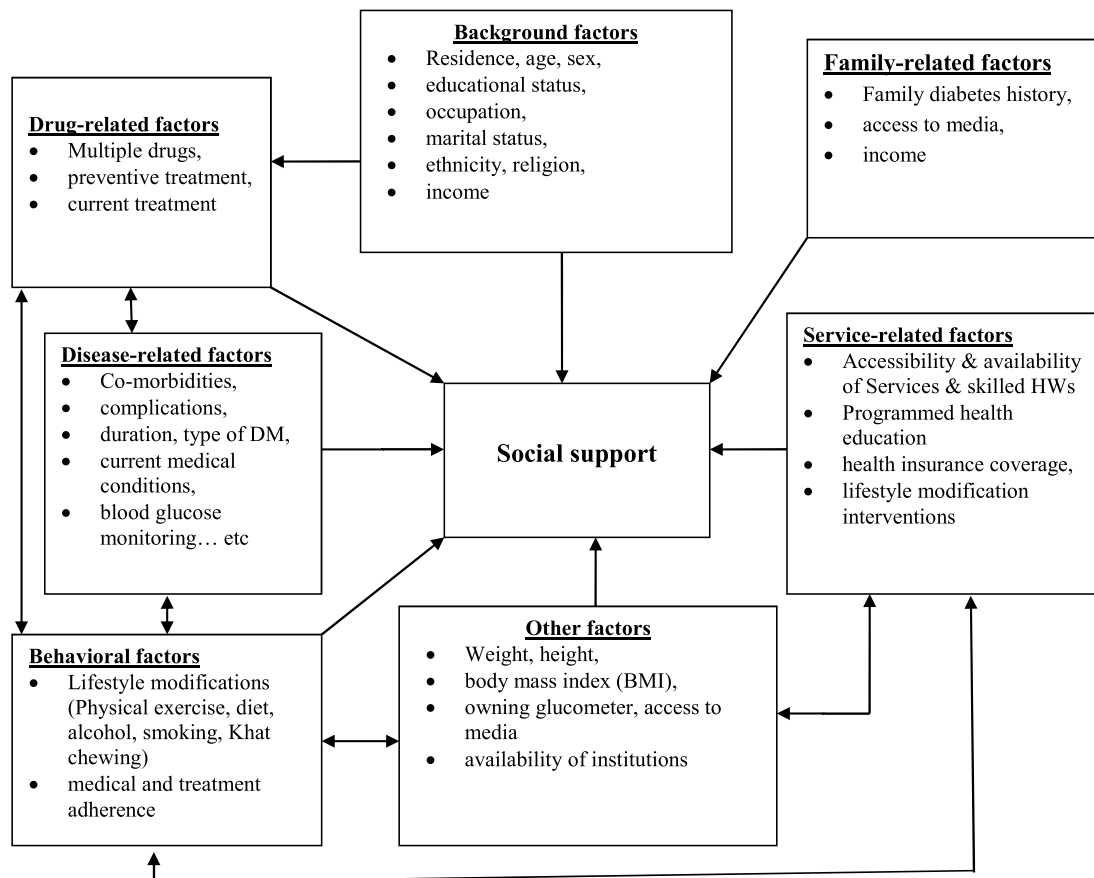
Background factors
- Residence, age, sex,
- educational status,
- occupation,
- marital status,
- ethnicity, religion,
- income

Family-related factors
- Family diabetes history,
- access to media,
- income

Drug-related factors
- Multiple drugs,
- preventive treatment,
- current treatment

Disease-related factors
- Co-morbidities,
- complications,
- duration, type of DM,
- current medical conditions,
- blood glucose monitoring… etc

Social support

Service-related factors
- Accessibility & availability of Services & skilled HWs
- Programmed health education
- health insurance coverage,
- lifestyle modification interventions

Behavioral factors
- Lifestyle modifications (Physical exercise, diet, alcohol, smoking, Khat chewing)
- medical and treatment adherence

Other factors
- Weight, height,
- body mass index (BMI),
- owning glucometer, access to media
- availability of institutions